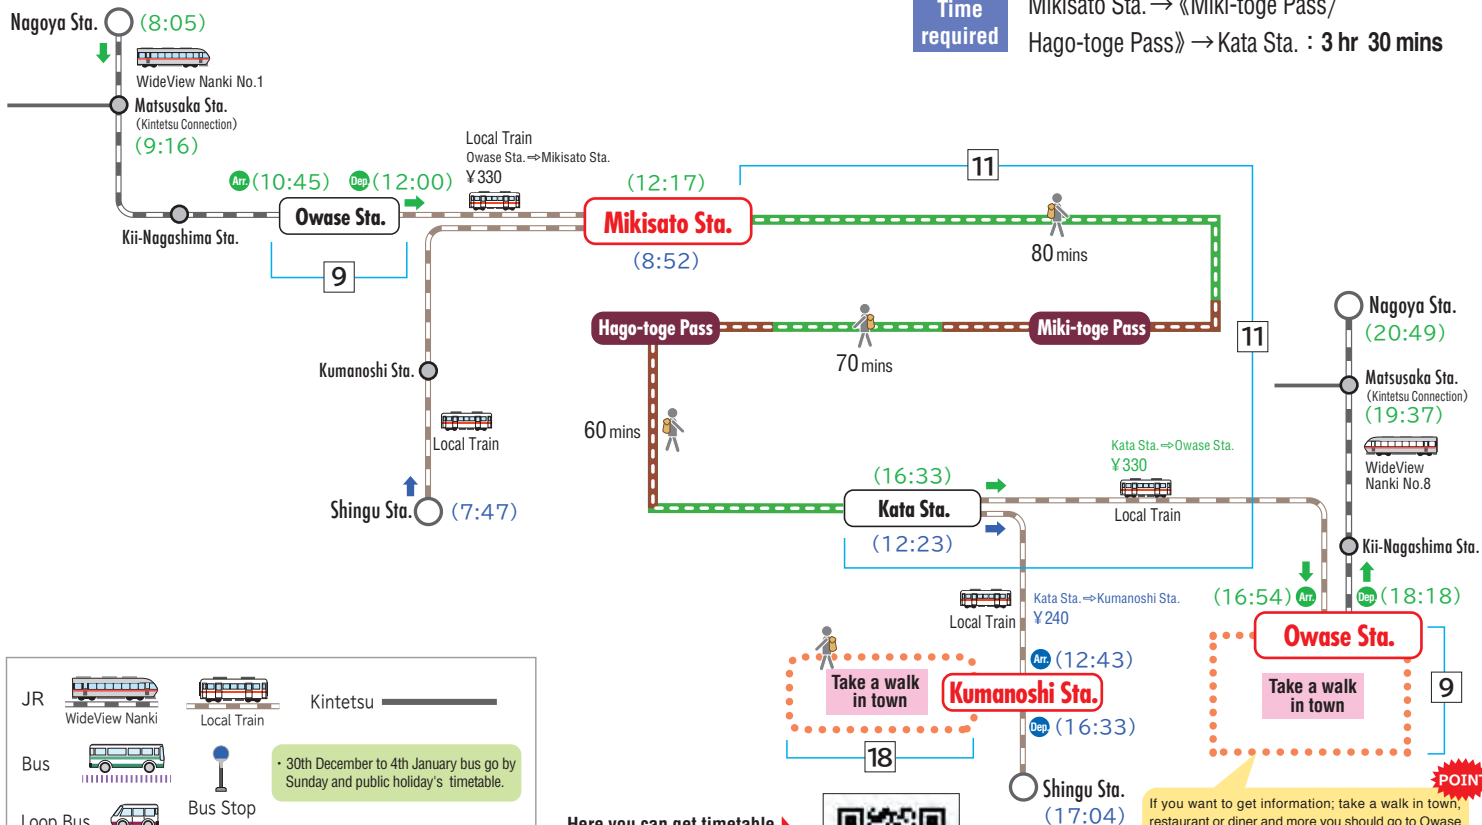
Time required

Mikisato Sta.→《Miki-toge Pass/ Hago-toge Pass》→Kata Sta.：3 hr 30 mins

Nagoya Sta. (8:05)

WideView Nanki No.1

Matsusaka Sta. (Kintetsu Connection) (9:16)

Kii-Nagashima Sta.

Arr. (10:45) Dep. (12:00)

Owase Sta.

9

Local Train Owase Sta.⇨Mikisato Sta. ¥330

(12:17)

Mikisato Sta.

(8:52)

11

80 mins

Hago-toge Pass

70 mins

Miki-toge Pass

11

Kumanoshi Sta.

Local Train

Shingu Sta. (7:47)

60 mins

(16:33)

Kata Sta.

(12:23)

Kata Sta.⇨Owase Sta. ¥330

Local Train

Nagoya Sta. (20:49)

Matsusaka Sta. (Kintetsu Connection) (19:37)

WideView Nanki No.8

Kii-Nagashima Sta.

(16:54) Arr. Dep. (18:18)

Local Train

Kata Sta.⇨Kumanoshi Sta. ¥240

Arr. (12:43)

Take a walk in town

Kumanoshi Sta.

Dep. (16:33)

18

Shingu Sta. (17:04)

Owase Sta.

Take a walk in town

9

JR WideView Nanki Local Train Kintetsu

Bus Bus Stop

・30th December to 4th January bus go by Sunday and public holiday's timetable.

Loop Bus

Here you can get timetable

POINT

If you want to get information; take a walk in town, restaurant or diner and more you should go to Owase